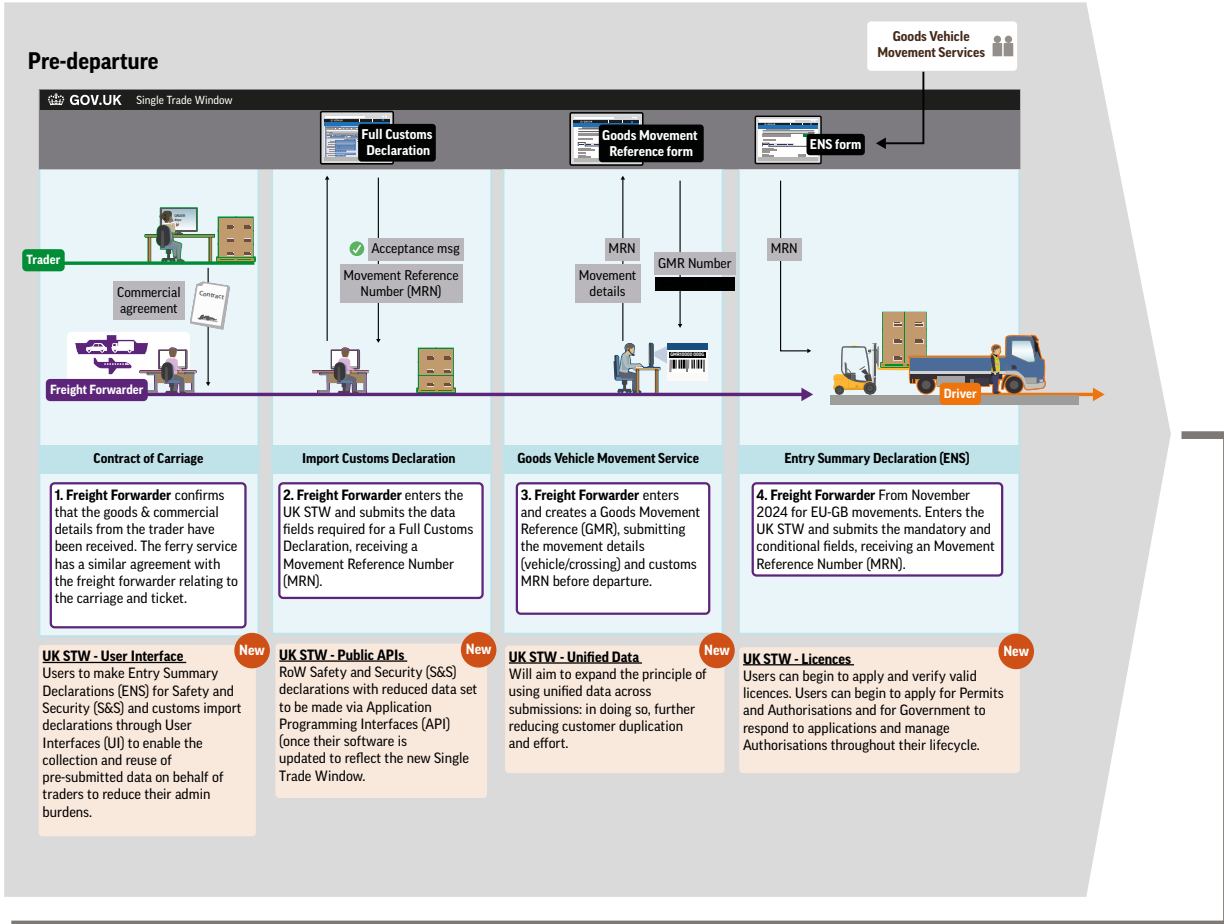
Pre-departure

Goods Vehicle Movement Services

GOV.UK Single Trade Window

Full Customs Declaration

Goods Movement Reference form

ENS form

Trader

Commercial agreement

Contract

Freight Forwarder

Acceptance msg

Movement Reference Number (MRN)

MRN

Movement details

GMR Number

MRN

Driver

Contract of Carriage

Import Customs Declaration

Goods Vehicle Movement Service

Entry Summary Declaration (ENS)

1. Freight Forwarder confirms that the goods & commercial details from the trader have been received. The ferry service has a similar agreement with the freight forwarder relating to the carriage and ticket.

2. Freight Forwarder enters the UK STW and submits the data fields required for a Full Customs Declaration, receiving a Movement Reference Number (MRN).

3. Freight Forwarder enters and creates a Goods Movement Reference (GMR), submitting the movement details (vehicle/crossing) and customs MRN before departure.

4. Freight Forwarder From November 2024 for EU-GB movements. Enters the UK STW and submits the mandatory and conditional fields, receiving an Movement Reference Number (MRN).

New

UK STW - User Interface
Users to make Entry Summary Declarations (ENS) for Safety and Security (S&S) and customs import declarations through User Interfaces (UI) to enable the collection and reuse of pre-submitted data on behalf of traders to reduce their admin burdens.

New

UK STW - Public APIs
RoW Safety and Security (S&S) declarations with reduced data set to be made via Application Programming Interfaces (API) (once their software is updated to reflect the new Single Trade Window.

New

UK STW - Unified Data
Will aim to expand the principle of using unified data across submissions: in doing so, further reducing customer duplication and effort.

New

UK STW - Licences
Users can begin to apply and verify valid licences. Users can begin to apply for Permits and Authorisations and for Government to respond to applications and manage Authorisations throughout their lifecycle.